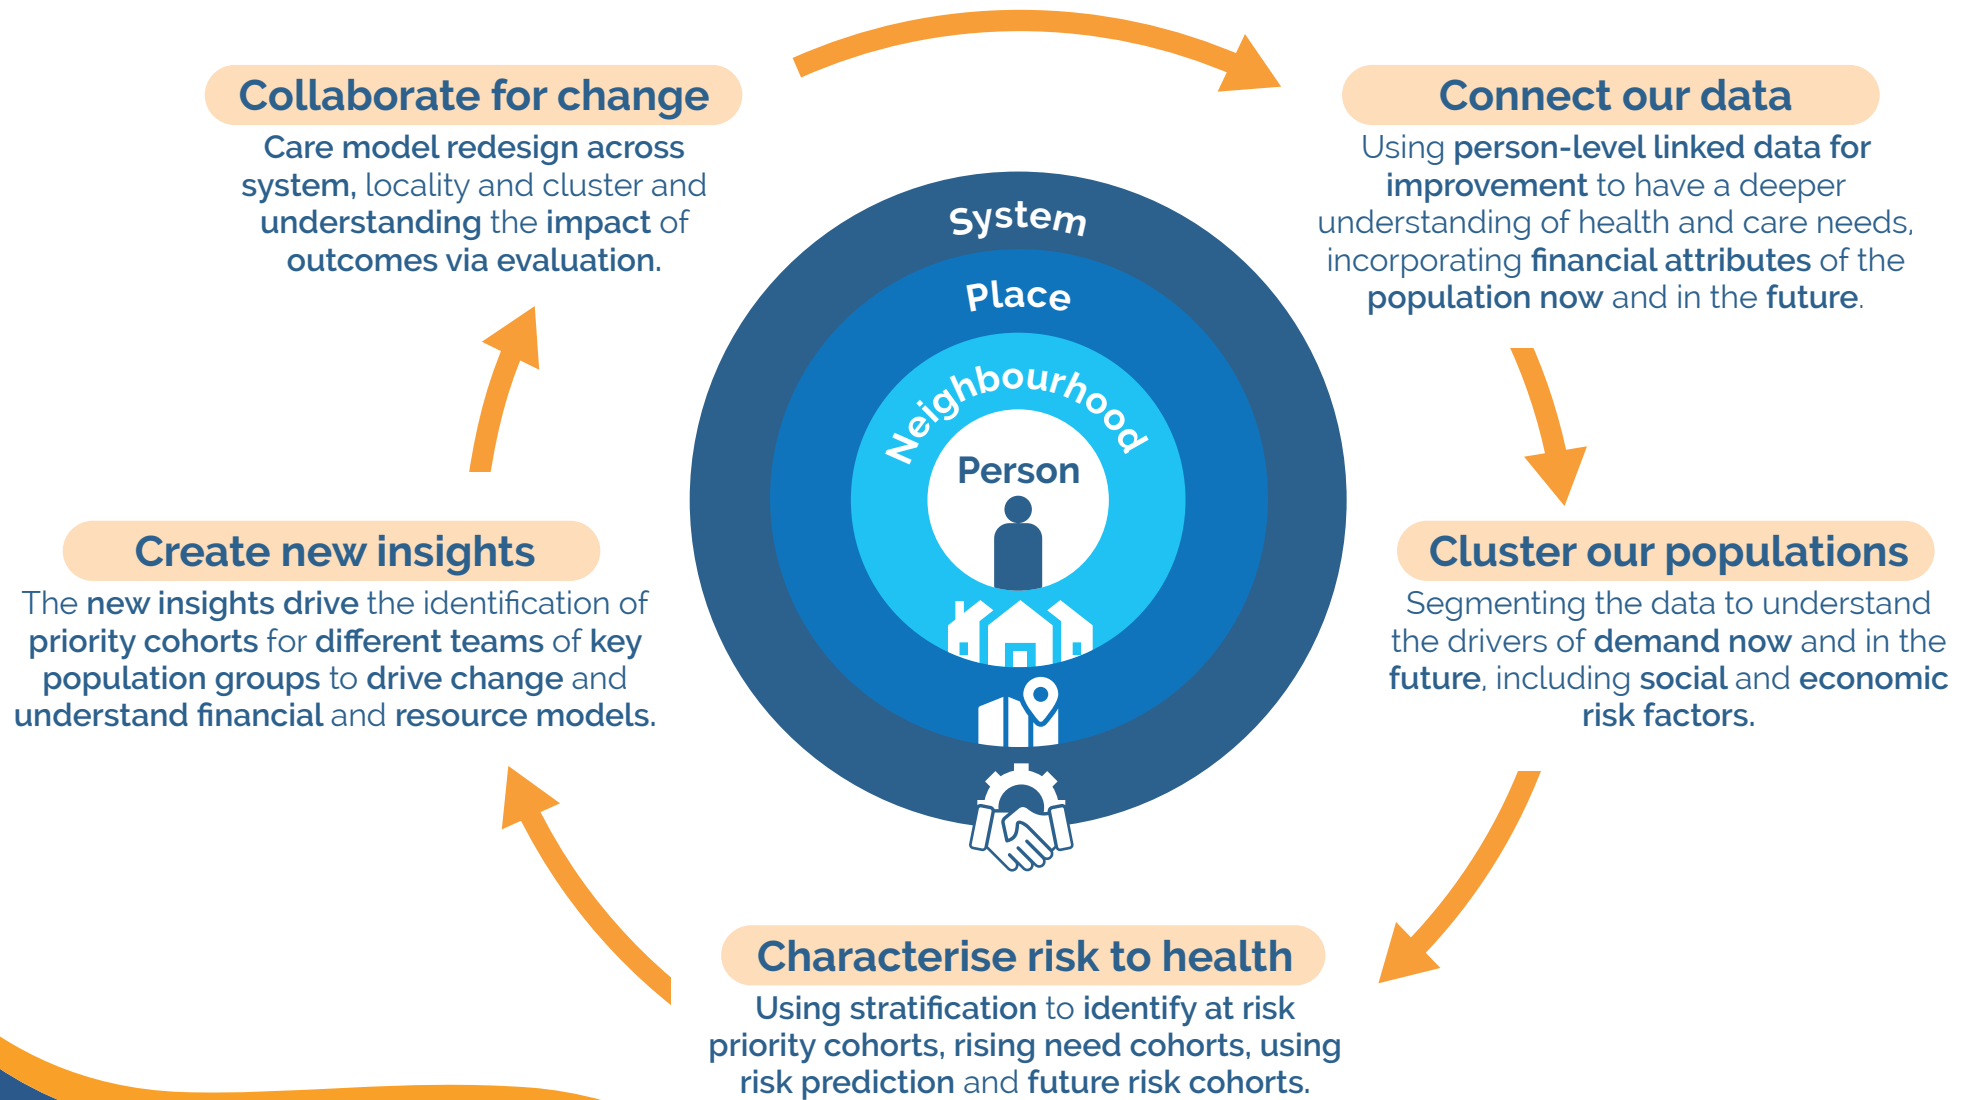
Collaborate for change

Care model redesign across system, locality and cluster and understanding the impact of outcomes via evaluation.

Connect our data

Using person-level linked data for improvement to have a deeper understanding of health and care needs, incorporating financial attributes of the population now and in the future.

System

Place

Neighbourhood

Person

Create new insights

The new insights drive the identification of priority cohorts for different teams of key population groups to drive change and understand financial and resource models.

Cluster our populations

Segmenting the data to understand the drivers of demand now and in the future, including social and economic risk factors.

Characterise risk to health

Using stratification to identify at risk priority cohorts, rising need cohorts, using risk prediction and future risk cohorts.